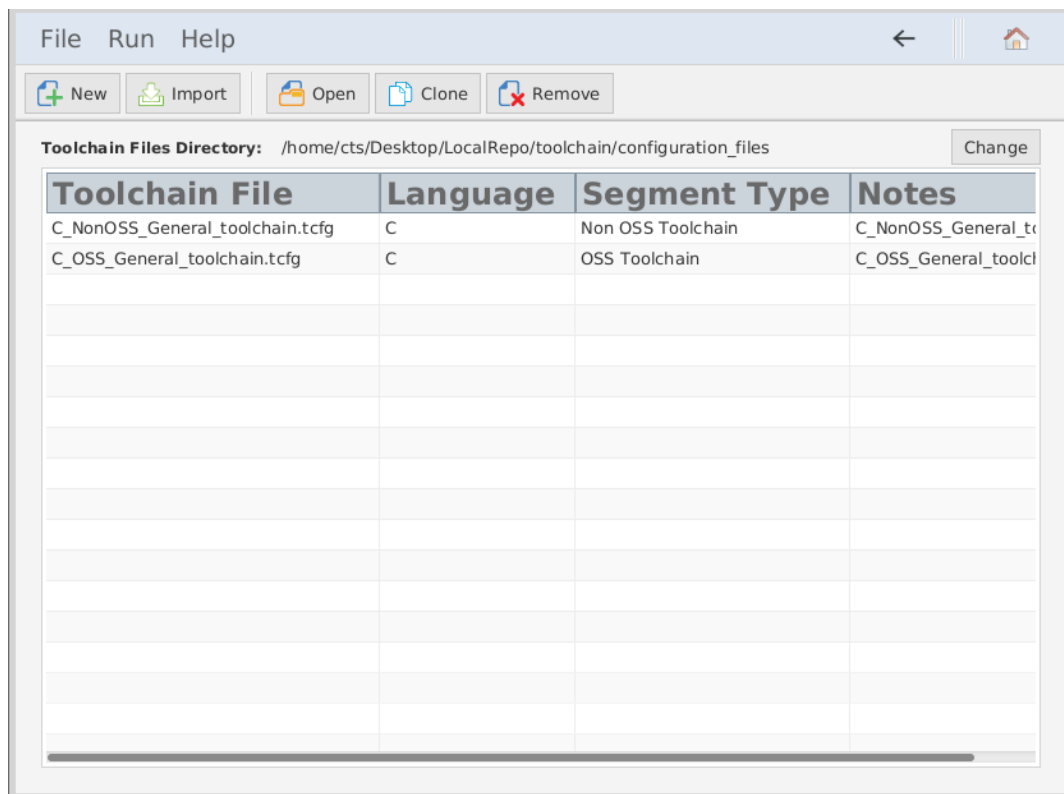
File Run Help

New Import Open Clone Remove

Toolchain Files Directory: /home/cts/Desktop/LocalRepo/toolchain/configuration_files Change

| Toolchain File | Language | Segment Type | Notes |
|---|---|---|---|
| C_NonOSS_General_toolchain.tcfg | C | Non OSS Toolchain | C_NonOSS_General_t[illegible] |
| C_OSS_General_toolchain.tcfg | C | OSS Toolchain | C_OSS_General_toolc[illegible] |